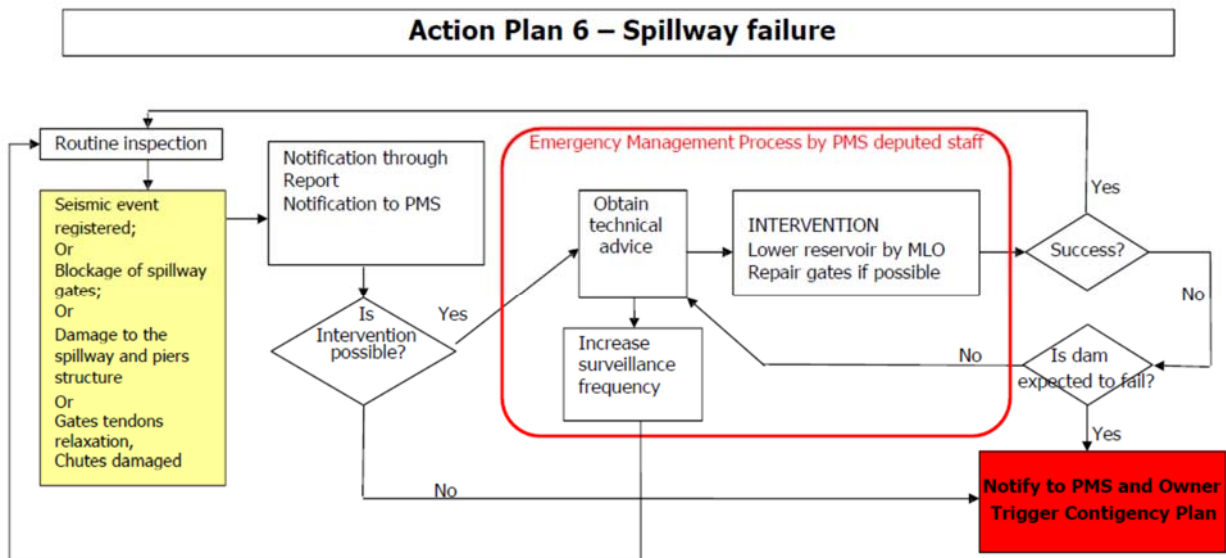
Action Plan 6 – Spillway failure

Routine inspection

Seismic event registered;
Or
Blockage of spillway gates;
Or
Damage to the spillway and piers structure
Or
Gates tendons relaxation,
Chutes damaged

Notification through Report
Notification to PMS

Is Intervention possible?

Yes

No

Emergency Management Process by PMS deputed staff

Obtain technical advice

INTERVENTION
Lower reservoir by MLO
Repair gates if possible

Increase surveillance frequency

Success?

Yes

No

Is dam expected to fail?

No

Yes

Notify to PMS and Owner
Trigger Contigency Plan